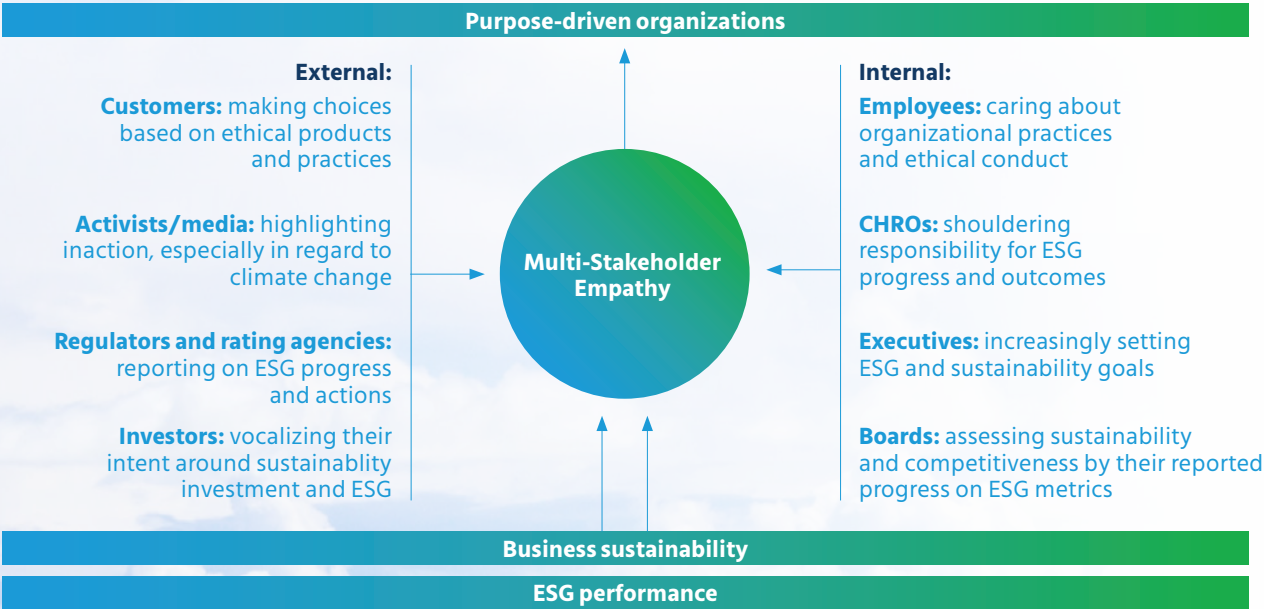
Purpose-driven organizations

External:

Customers: making choices based on ethical products and practices

Activists/media: highlighting inaction, especially in regard to climate change

Regulators and rating agencies: reporting on ESG progress and actions

Investors: vocalizing their intent around sustainablity investment and ESG

Multi-Stakeholder Empathy

Internal:

Employees: caring about organizational practices and ethical conduct

CHROs: shouldering responsibility for ESG progress and outcomes

Executives: increasingly setting ESG and sustainability goals

Boards: assessing sustainability and competitiveness by their reported progress on ESG metrics

Business sustainability

ESG performance